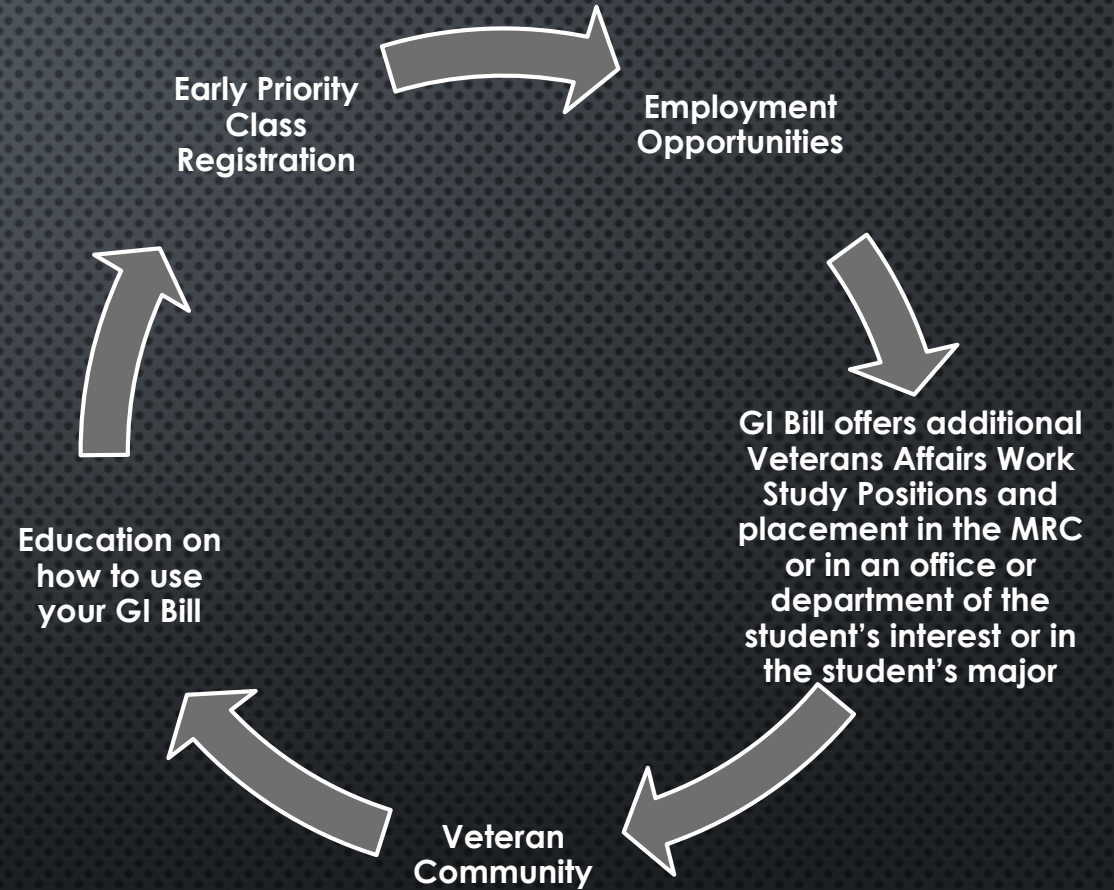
Early Priority Class Registration

Employment Opportunities

GI Bill offers additional Veterans Affairs Work Study Positions and placement in the MRC or in an office or department of the student's interest or in the student's major

Veteran Community

Education on how to use your GI Bill